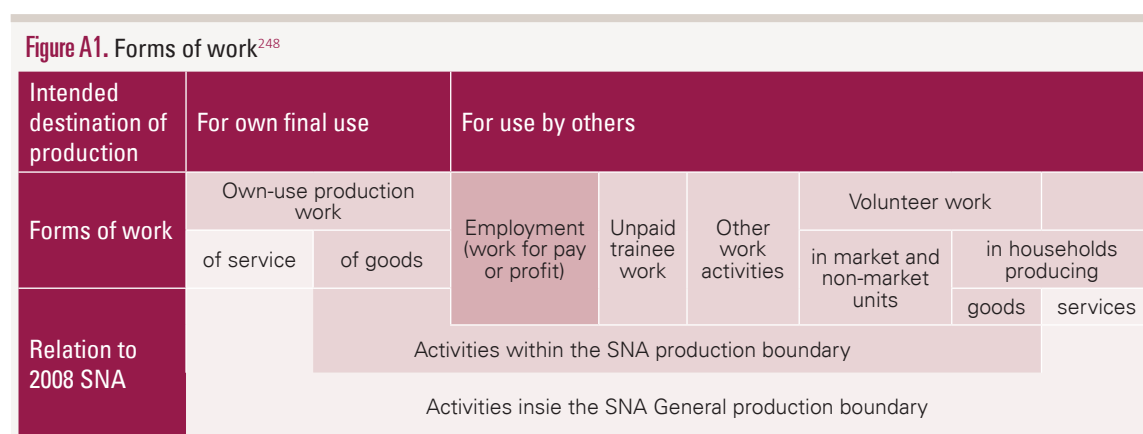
Figure A1. Forms of work$^{248}$

| Intended destination of production | For own final use | | For use by others | | | | | |
|---|---|---|---|---|---|---|---|---|
| Forms of work | Own-use production work | | Employment (work for pay or profit) | Unpaid trainee work | Other work activities | Volunteer work | | |
| | of service | of goods | | | | in market and non-market units | in households producing | |
| | | | | | | | goods | services |
| Relation to 2008 SNA | | Activities within the SNA production boundary | | | | | | |
| | Activities insie the SNA General production boundary | | | | | | | |